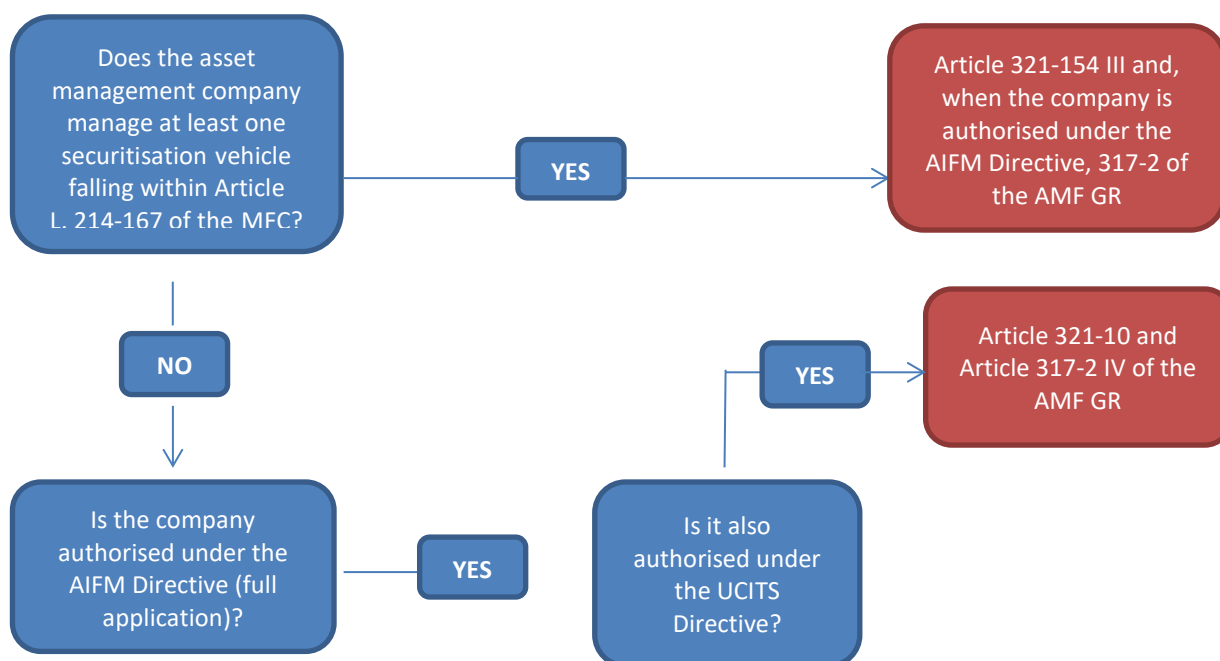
Does the asset management company manage at least one securitisation vehicle falling within Article L. 214-167 of the MFC?

YES

Article 321-154 III and, when the company is authorised under the AIFM Directive, 317-2 of the AMF GR

NO

YES

Article 321-10 and Article 317-2 IV of the AMF GR

Is the company authorised under the AIFM Directive (full application)?

YES

Is it also authorised under the UCITS Directive?